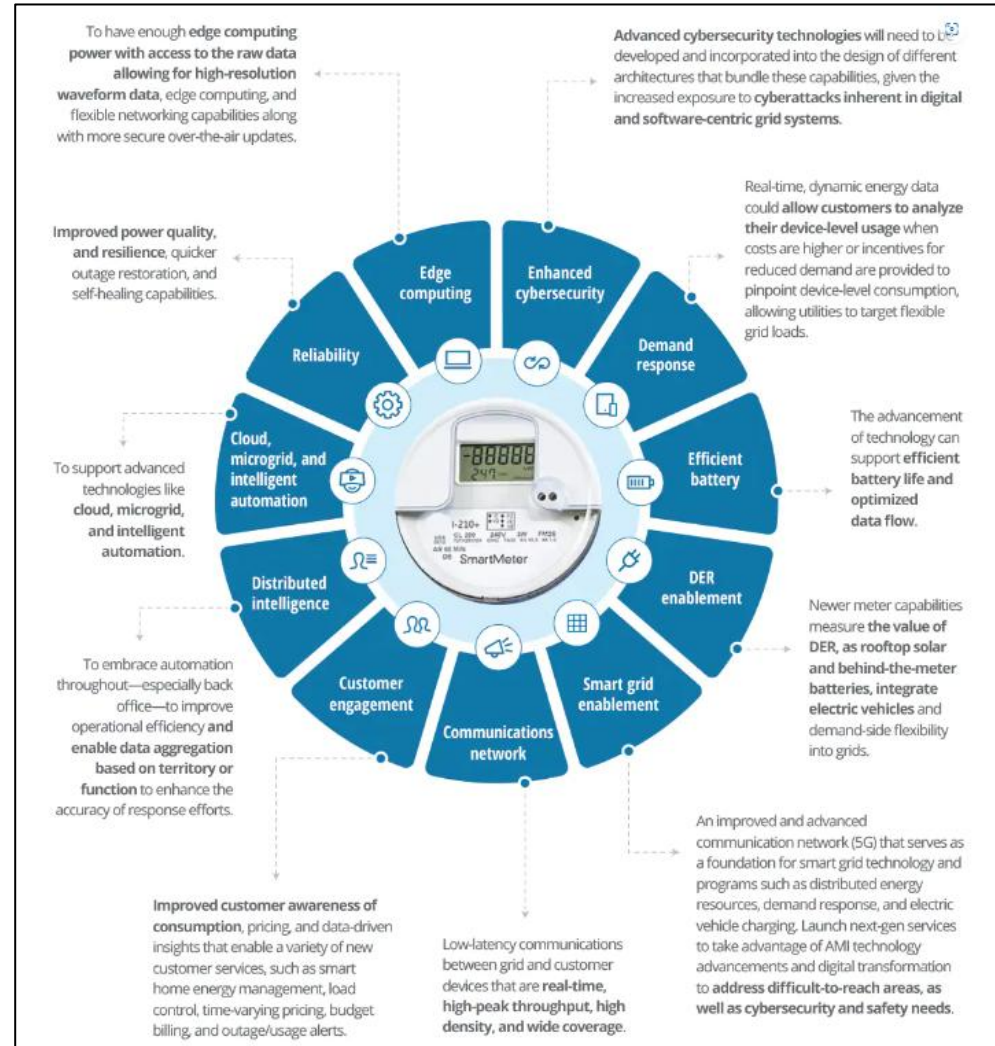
To have enough edge computing power with access to the raw data allowing for high-resolution waveform data, edge computing, and flexible networking capabilities along with more secure over-the-air updates.

Advanced cybersecurity technologies will need to be developed and incorporated into the design of different architectures that bundle these capabilities, given the increased exposure to cyberattacks inherent in digital and software-centric grid systems.

Real-time, dynamic energy data could allow customers to analyze their device-level usage when costs are higher or incentives for reduced demand are provided to pinpoint device-level consumption, allowing utilities to target flexible grid loads.

Improved power quality, and resilience, quicker outage restoration, and self-healing capabilities.

Edge computing

Enhanced cybersecurity

Demand response

Reliability

Cloud, microgrid, and intelligent automation

Efficient battery

The advancement of technology can support efficient battery life and optimized data flow.

To support advanced technologies like cloud, microgrid, and intelligent automation.

-88888
247

I-210+

SmartMeter

DER enablement

Distributed intelligence

Newer meter capabilities measure the value of DER, as rooftop solar and behind-the-meter batteries, integrate electric vehicles and demand-side flexibility into grids.

To embrace automation throughout—especially back office—to improve operational efficiency and enable data aggregation based on territory or function to enhance the accuracy of response efforts.

Customer engagement

Smart grid enablement

Communications network

An improved and advanced communication network (5G) that serves as a foundation for smart grid technology and programs such as distributed energy resources, demand response, and electric vehicle charging. Launch next-gen services to take advantage of AMI technology advancements and digital transformation to address difficult-to-reach areas, as well as cybersecurity and safety needs.

Improved customer awareness of consumption, pricing, and data-driven insights that enable a variety of new customer services, such as smart home energy management, load control, time-varying pricing, budget billing, and outage/usage alerts.

Low-latency communications between grid and customer devices that are real-time, high-peak throughput, high density, and wide coverage.